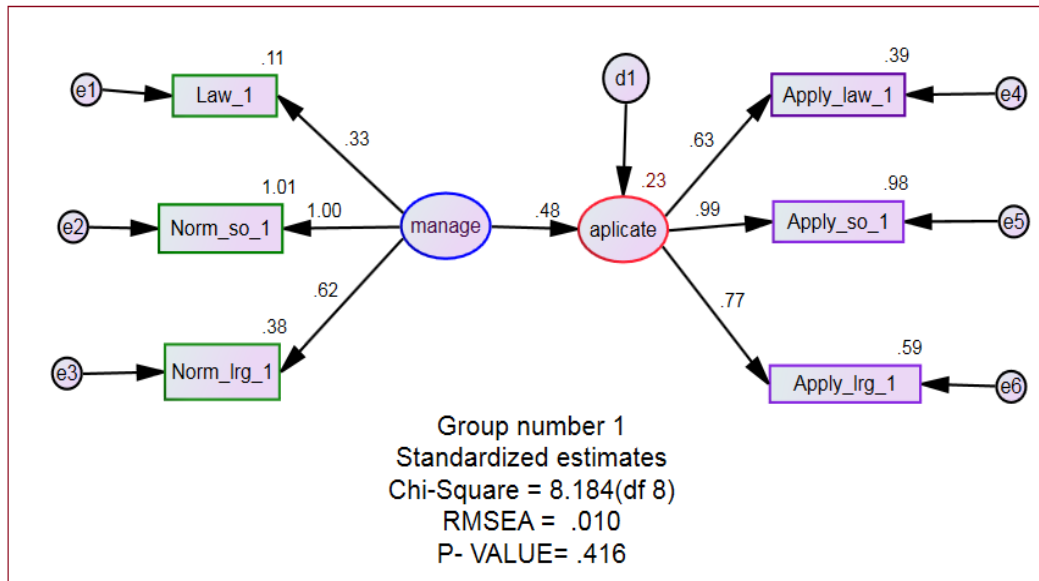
.11
e1
Law_1
.33
1.01
e2
Norm_so_1
1.00
manage
.62
.38
e3
Norm_lrg_1
d1
.23
.48
aplicate
.63
.99
.77
.39
Apply_law_1
e4
.98
Apply_so_1
e5
.59
Apply_lrg_1
e6

Group number 1
Standardized estimates
Chi-Square = 8.184(df 8)
RMSEA = .010
P- VALUE= .416